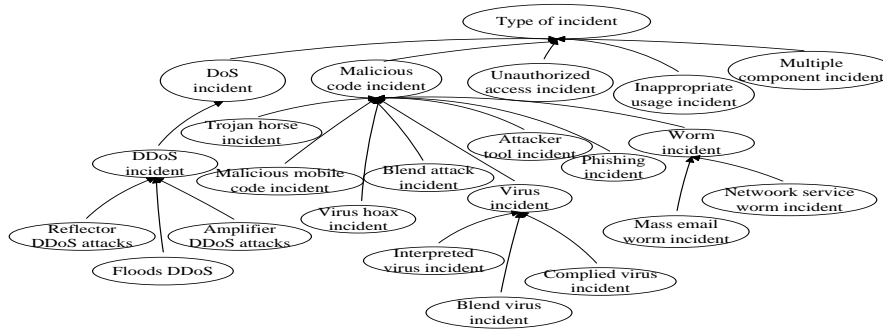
Type of incident

DoS incident

Malicious code incident

Unauthorized access incident

Inappropriate usage incident

Multiple component incident

Trojan horse incident

DDoS incident

Attacker tool incident

Worm incident

Phishing incident

Malicious mobile code incident

Blend attack incident

Virus incident

Network service worm incident

Reflector DDoS attacks

Amplifier DDoS attacks

Virus hoax incident

Mass email worm incident

Floods DDoS

Interpreted virus incident

Complied virus incident

Blend virus incident